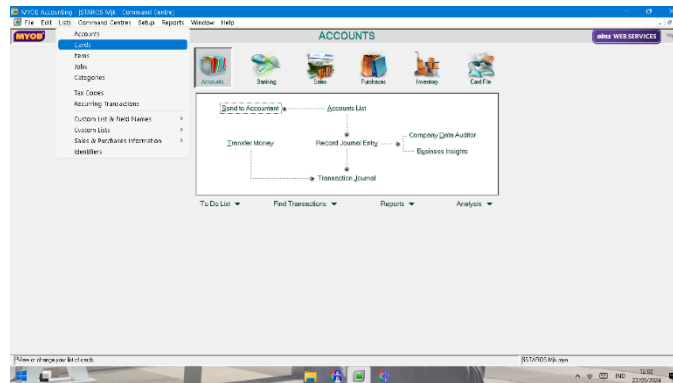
MYOB Accounting [STAROS Mjk : Command Centre]

File Edit Lists Command Centres Setup Reports Window Help

MYOB

Accounts
Cards
Items
Jobs
Categories

Tax Codes
Recurring Transactions

Custom List & Field Names
Custom Lists
Sales & Purchases Information
Identifiers

ACCOUNTS

mbs WEB SERVICES

Accounts
Banking
Sales
Purchases
Inventory
Card File

Send to Accountant
Accounts List
Company Data Auditor
Transfer Money
Record Journal Entry
Business Insights
Transaction Journal

To Do List
Find Transactions
Reports
Analysis

View or change your list of cards.

STAROS Mjk.myo

ENG
12:02
22/05/2024